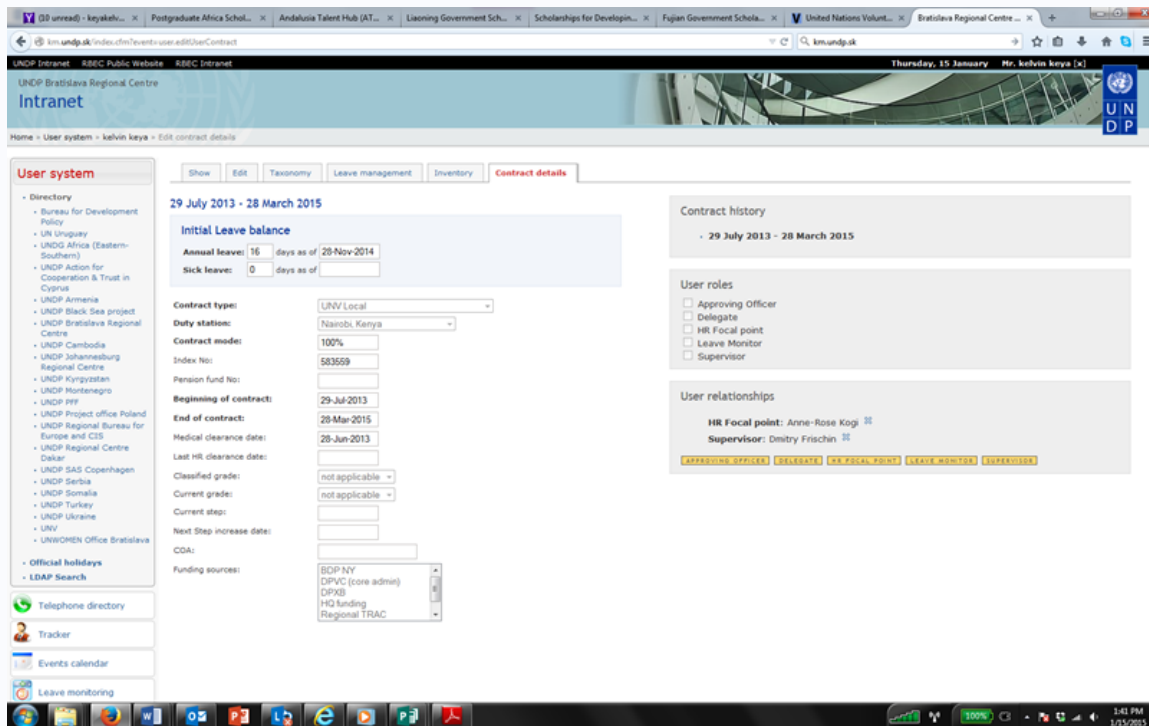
(10 unread) - keyakelv... × | Postgraduate Africa Schol... × | Andalusia Talent Hub (AT... × | Liaoning Government Sch... × | Scholarships for Developin... × | Fujian Government Schola... × | United Nations Volunt... × | Bratislava Regional Centre ... ×

km.undp.sk/index.cfm?event=user.editUserContract

km.undp.sk

UNDP Intranet RBEC Public Website RBEC Intranet

Thursday, 15 January Mr. kelvin keya [x]

UNDP Bratislava Regional Centre
Intranet

U N
D P

Home » User system » kelvin keya » Edit contract details

User system

- Directory
- Bureau for Development Policy
- UN Uruguay
- UNDG Africa (Eastern-Southern)
- UNDP Action for Cooperation & Trust in Cyprus
- UNDP Armenia
- UNDP Black Sea project
- UNDP Bratislava Regional Centre
- UNDP Cambodia
- UNDP Johannesburg Regional Centre
- UNDP Kyrgyzstan
- UNDP Montenegro
- UNDP PFF
- UNDP Project office Poland
- UNDP Regional Bureau for Europe and CIS
- UNDP Regional Centre Dakar
- UNDP SAS Copenhagen
- UNDP Serbia
- UNDP Somalia
- UNDP Turkey
- UNDP Ukraine
- UNV
- UNWOMEN Office Bratislava

- Official holidays
- LDAP Search

Telephone directory

Tracker

Events calendar

Leave monitoring

Show | Edit | Taxonomy | Leave management | Inventory | Contract details

29 July 2013 - 28 March 2015

Initial Leave balance

Annual leave: 16 days as of 28-Nov-2014
Sick leave: 0 days as of

Contract type: UNV Local
Duty station: Nairobi, Kenya
Contract mode: 100%
Index No: 583559
Pension fund No:
Beginning of contract: 29-Jul-2013
End of contract: 28-Mar-2015
Medical clearance date: 28-Jun-2013
Last HR clearance date:
Classified grade: not applicable
Current grade: not applicable
Current step:
Next Step increase date:
COA:
Funding sources: BDP NY
DPVC (core admin)
DPXB
HQ funding
Regional TRAC

Contract history

- 29 July 2013 - 28 March 2015

User roles

Approving Officer
Delegate
HR Focal point
Leave Monitor
Supervisor

User relationships

HR Focal point: Anne-Rose Kogi
Supervisor: Dmitry Frischin

APPROVING OFFICER | DELEGATE | HR FOCAL POINT | LEAVE MONITOR | SUPERVISOR

100%

1:41 PM
1/15/2015